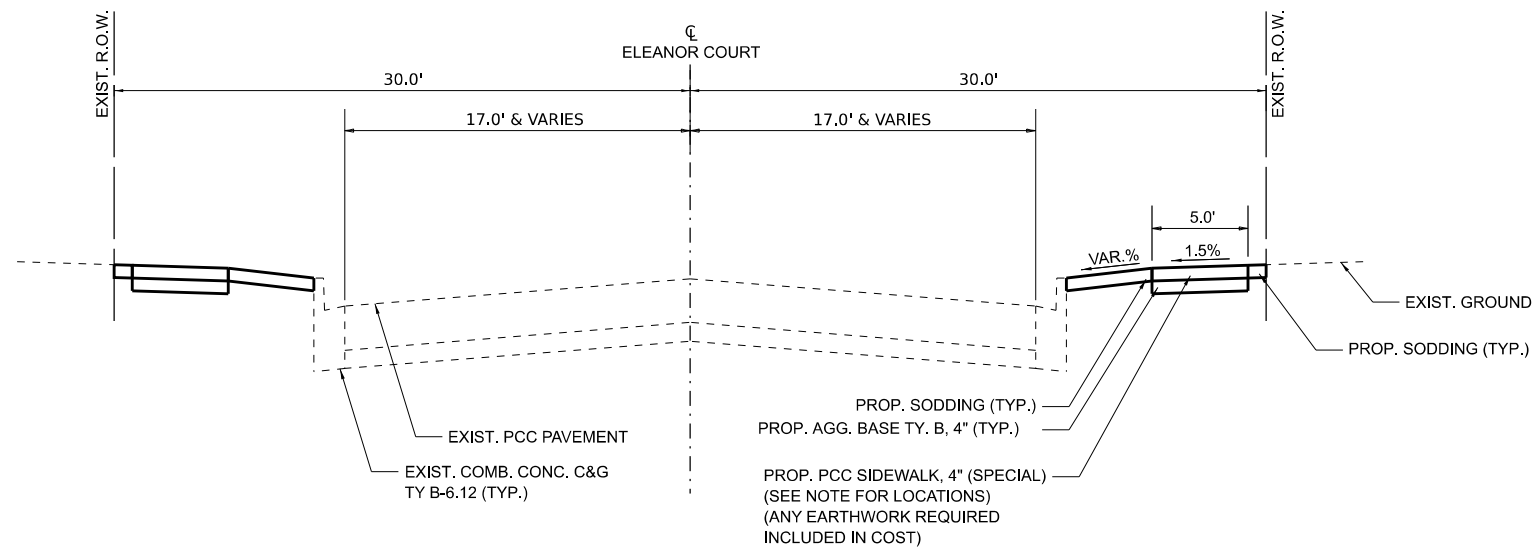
EXIST. R.O.W.

℄
ELEANOR COURT

EXIST. R.O.W.

30.0'

30.0'

17.0' & VARIES

17.0' & VARIES

5.0'

VAR.%

1.5%

EXIST. GROUND

PROP. SODDING (TYP.)

PROP. SODDING (TYP.)

PROP. AGG. BASE TY. B, 4" (TYP.)

EXIST. PCC PAVEMENT

EXIST. COMB. CONC. C&G
TY B-6.12 (TYP.)

PROP. PCC SIDEWALK, 4" (SPECIAL)
(SEE NOTE FOR LOCATIONS)
(ANY EARTHWORK REQUIRED
INCLUDED IN COST)